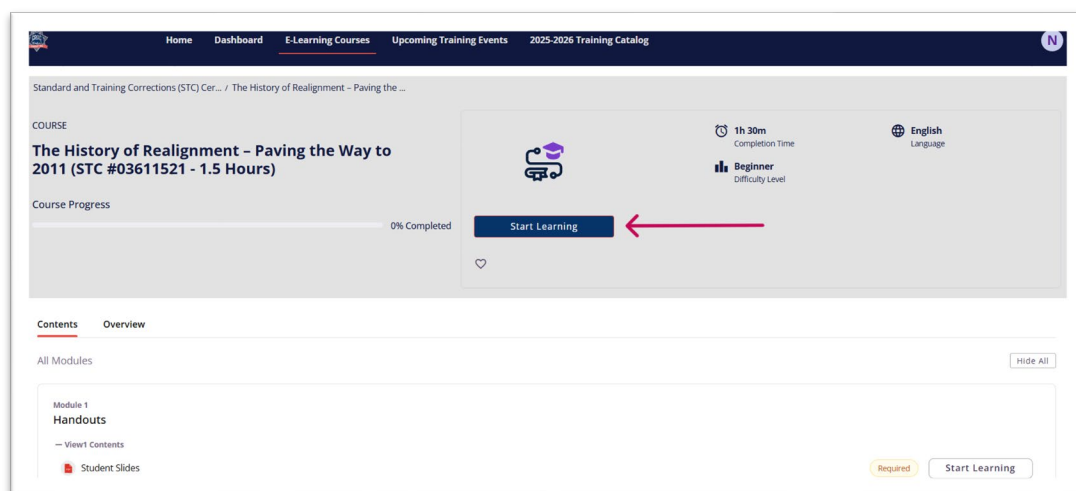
Home Dashboard E-Learning Courses Upcoming Training Events 2025-2026 Training Catalog N

Standard and Training Corrections (STC) Cer... / The History of Realignment – Paving the ...

COURSE

The History of Realignment – Paving the Way to 2011 (STC #03611521 - 1.5 Hours)

Course Progress

0% Completed

1h 30m
Completion Time

English
Language

Beginner
Difficulty Level

Start Learning

Contents Overview

All Modules

Hide All

Module 1
Handouts

— View1 Contents

Student Slides

Required

Start Learning